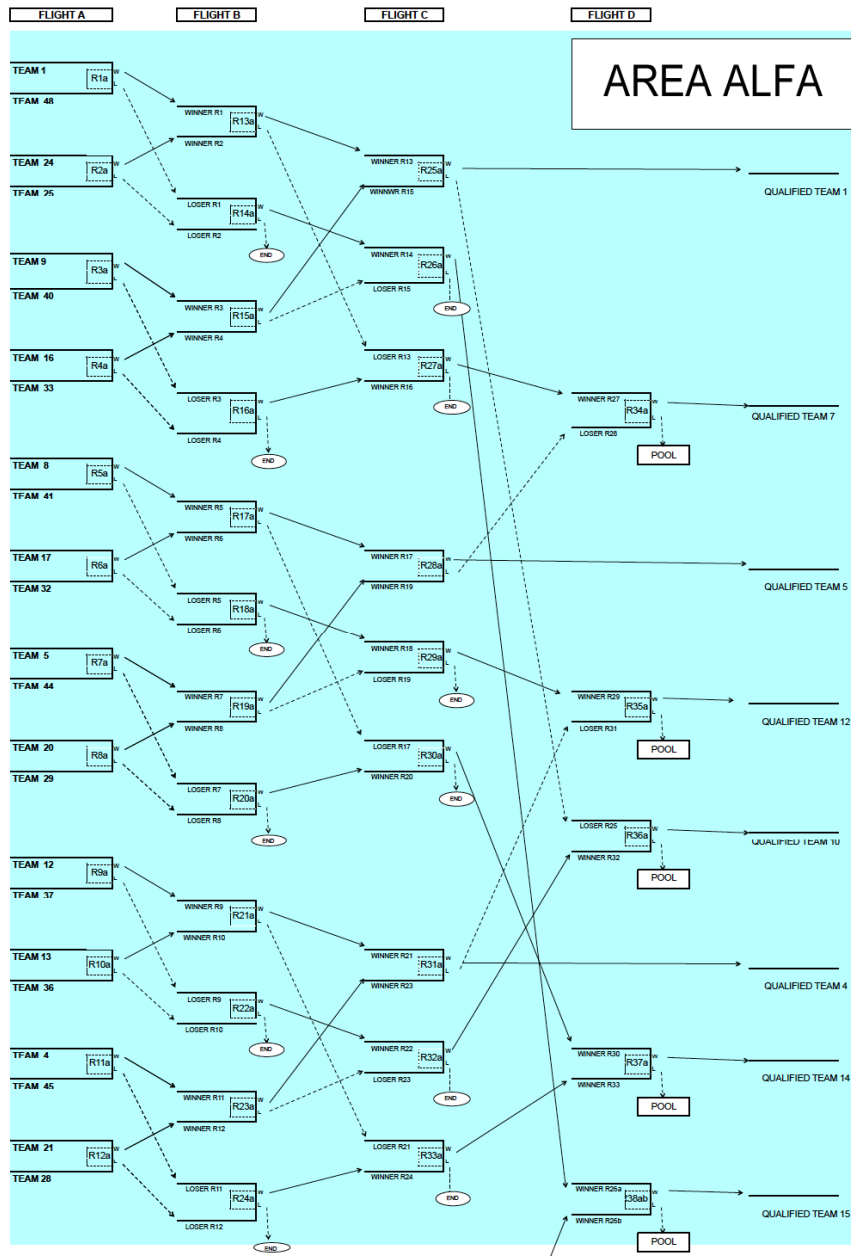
FLIGHT A FLIGHT B FLIGHT C FLIGHT D

AREA ALFA

TEAM 1
R1a
W
L
TEAM 48

TEAM 24
R2a
W
L
TEAM 25

TEAM 9
R3a
W
L
TEAM 40

TEAM 16
R4a
W
L
TEAM 33

TEAM 8
R5a
W
L
TEAM 41

TEAM 17
R6a
W
L
TEAM 32

TEAM 5
R7a
W
L
TEAM 44

TEAM 20
R8a
W
L
TEAM 29

TEAM 12
R9a
W
L
TEAM 37

TEAM 13
R10a
W
L
TEAM 36

TEAM 4
R11a
W
L
TEAM 45

TEAM 21
R12a
W
L
TEAM 28

WINNER R1
R13a
WINNER R2

LOSER R1
R14a
LOSER R2
END

WINNER R3
R15a
WINNER R4

LOSER R3
R16a
LOSER R4
END

WINNER R5
R17a
WINNER R6

LOSER R5
R18a
LOSER R6
END

WINNER R7
R19a
WINNER R8

LOSER R7
R20a
LOSER R8
END

WINNER R9
R21a
WINNER R10

LOSER R9
R22a
LOSER R10
END

WINNER R11
R23a
WINNER R12

LOSER R11
R24a
LOSER R12
END

WINNER R13
R25a
WINNWR R15

WINNER R14
R26a
LOSER R15
END

LOSER R13
R27a
WINNER R16
END

WINNER R17
R28a
WINNER R19

WINNER R18
R29a
LOSER R19
END

LOSER R17
R30a
WINNER R20
END

WINNER R21
R31a
WINNER R23

WINNER R22
R32a
LOSER R23
END

LOSER R21
R33a
WINNER R24
END

QUALIFIED TEAM 1

WINNER R27
R34a
LOSER R28
POOL
QUALIFIED TEAM 7

QUALIFIED TEAM 5

WINNER R29
R35a
LOSER R31
POOL
QUALIFIED TEAM 12

LOSER R25
R36a
WINNER R32
POOL
QUALIFIED TEAM 10

QUALIFIED TEAM 4

WINNER R30
R37a
WINNER R33
POOL
QUALIFIED TEAM 14

WINNER R26a
R38ab
WINNER R26b
POOL
QUALIFIED TEAM 15